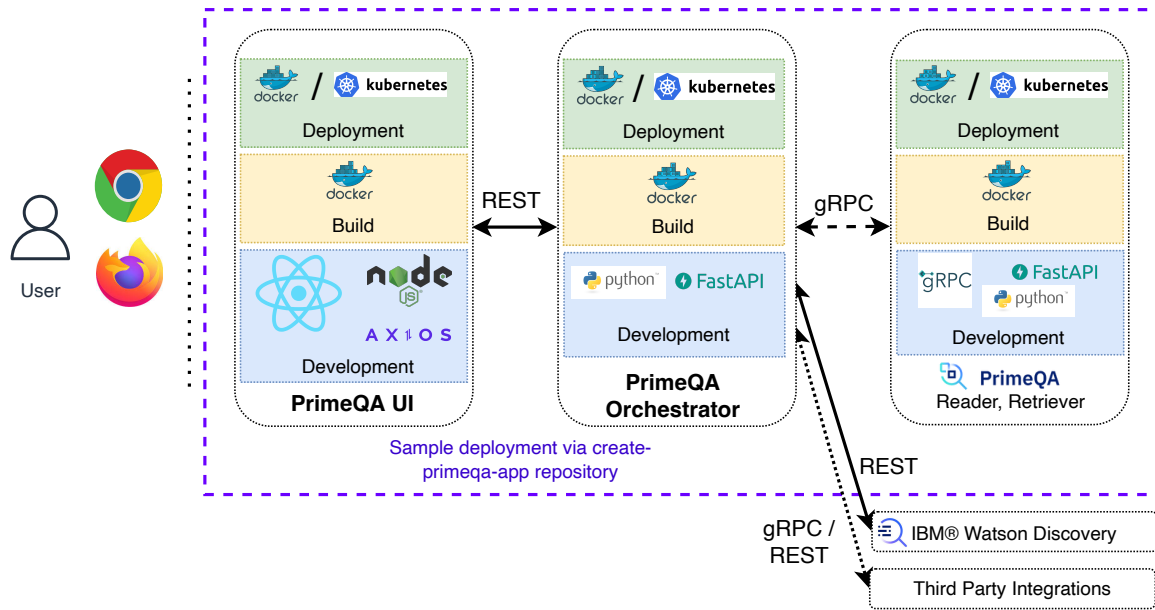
User

docker / kubernetes
Deployment
docker
Build
node JS
AXIOS
Development
PrimeQA UI

REST

docker / kubernetes
Deployment
docker
Build
python FastAPI
Development
PrimeQA Orchestrator

gRPC

docker / kubernetes
Deployment
docker
Build
gRPC FastAPI python
Development
PrimeQA
Reader, Retriever

Sample deployment via create-primeqa-app repository

REST

gRPC / REST

IBM® Watson Discovery

Third Party Integrations